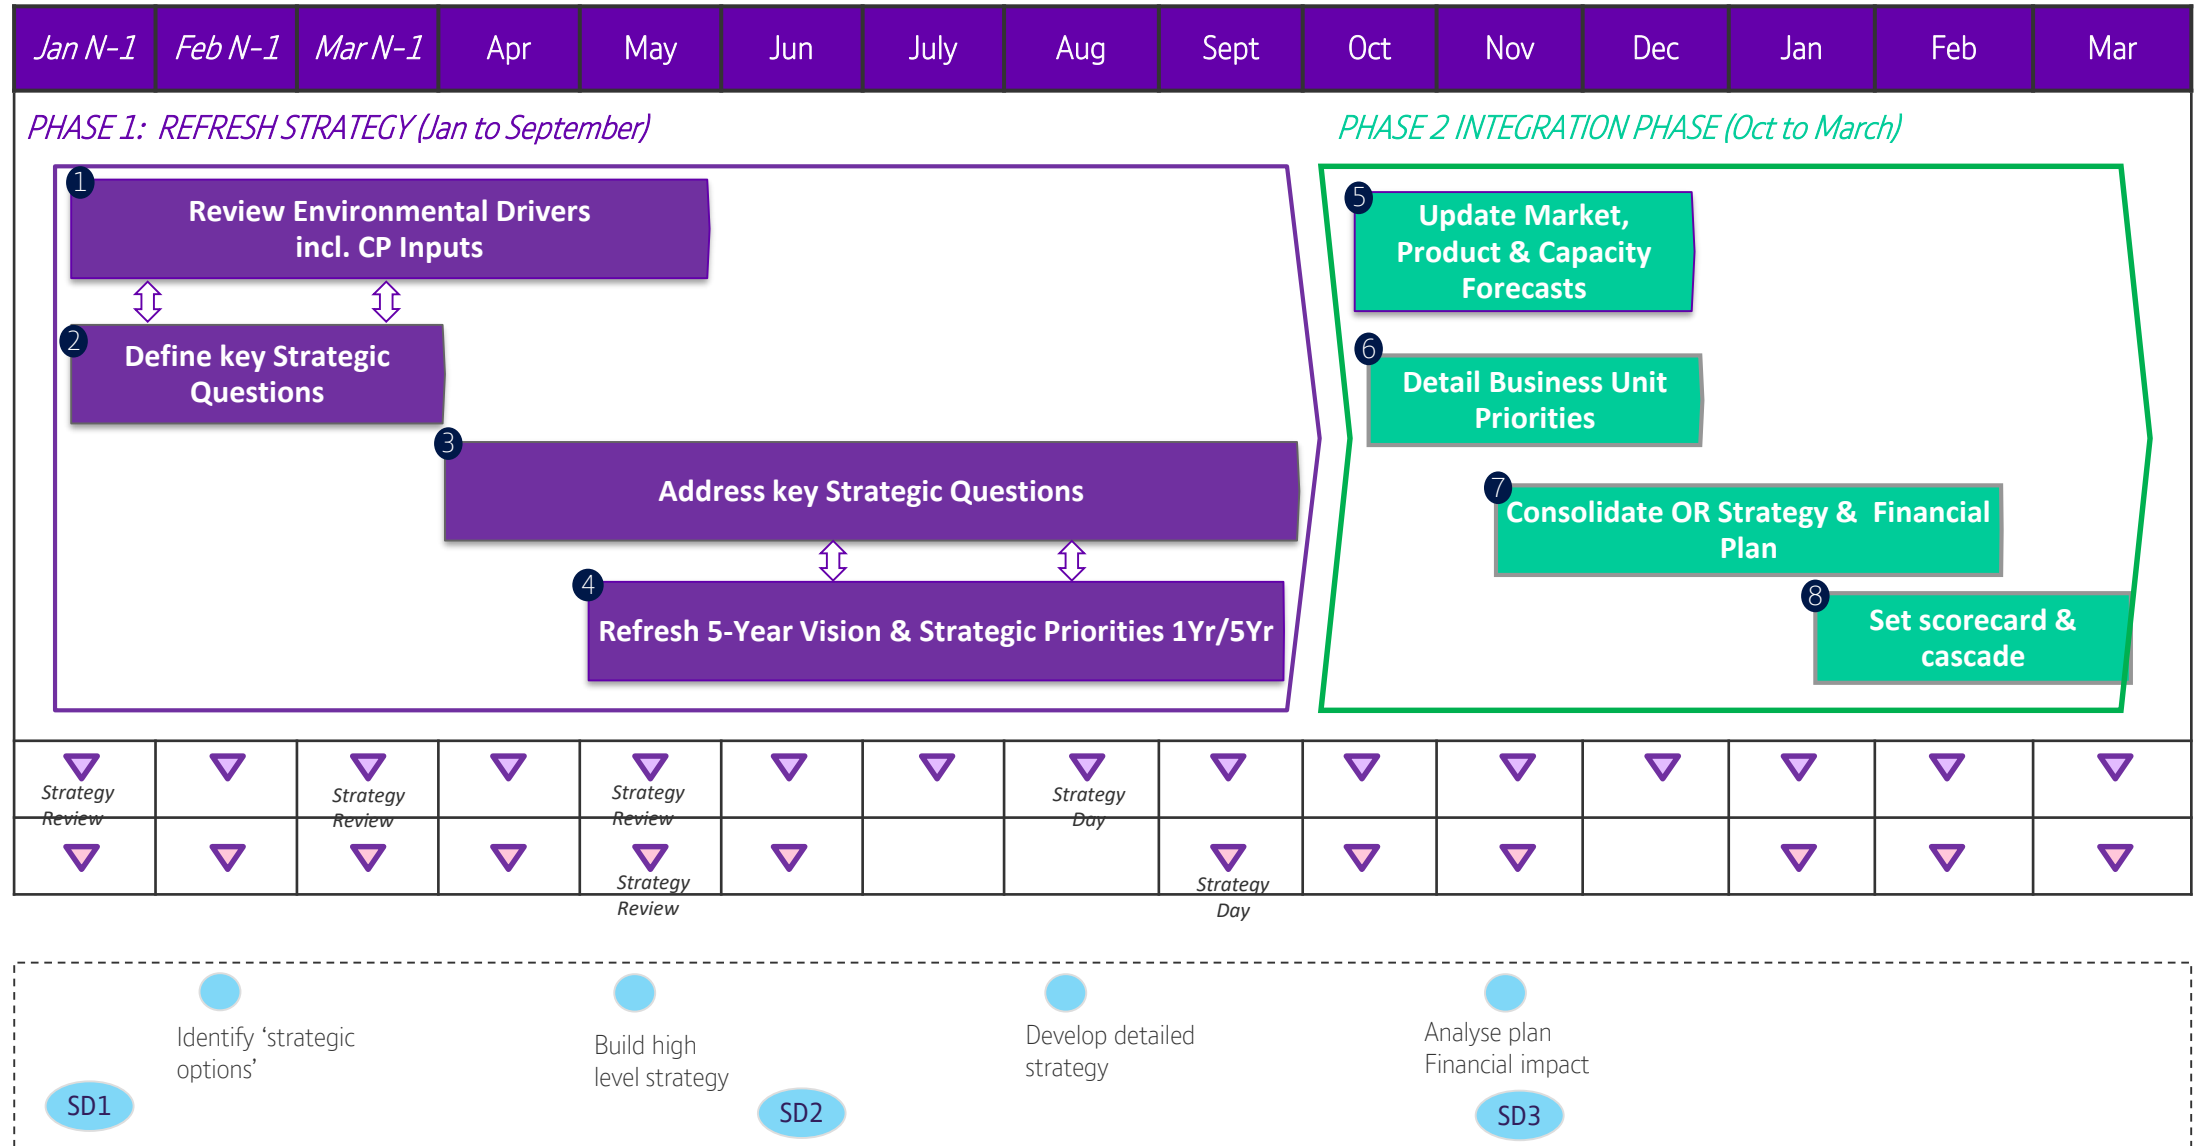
| Jan N-1 | Feb N-1 | Mar N-1 | Apr | May | Jun | July | Aug | Sept | Oct | Nov | Dec | Jan | Feb | Mar |
|---|---|---|---|---|---|---|---|---|---|---|---|---|---|---|

PHASE 1: REFRESH STRATEGY (Jan to September)

PHASE 2 INTEGRATION PHASE (Oct to March)

1 Review Environmental Drivers incl. CP Inputs

2 Define key Strategic Questions

3 Address key Strategic Questions

4 Refresh 5-Year Vision & Strategic Priorities 1Yr/5Yr

5 Update Market, Product & Capacity Forecasts

6 Detail Business Unit Priorities

7 Consolidate OR Strategy & Financial Plan

8 Set scorecard & cascade

Strategy Review

Strategy Review

Strategy Review

Strategy Day

Strategy Review

Strategy Day

Identify 'strategic options'

SD1

Build high level strategy

SD2

Develop detailed strategy

Analyse plan Financial impact

SD3